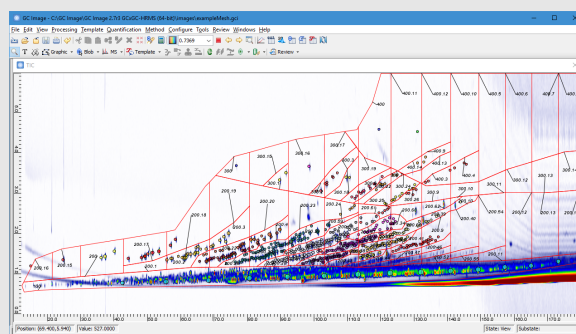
GC Image - C:\GC Image\GC Image 2.7r3 GCxGC-HRMS (64-bit)\Images\exampleMesh.gci

File Edit View Processing Template Quantification Method Configure Tools Review Windows Help

0.7368

Graphic Blob MS Template Review

TIC

400.11 400.12 400.19 400.5 400.6 400.7

300.15 300.16 300.17

300.19 300.18 300.20 300.23 300.24 300.3

300.12 300.13

300.11 300.10 300.9

200.54 200.13

200.11 200.15 200.1 200.10

100.1

Position: (69.400, 5.940) Value: 527.0000

State: View Substate: